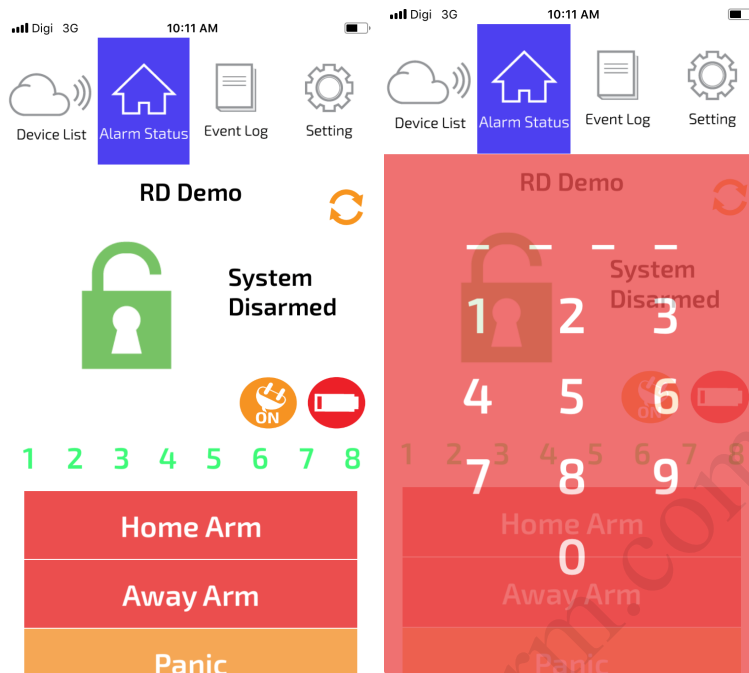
Digi 3G 10:11 AM

Device List Alarm Status Event Log Setting

RD Demo

System Disarmed

ON

1 2 3 4 5 6 7 8

Home Arm

Away Arm

Panic

Digi 3G 10:11 AM

Device List Alarm Status Event Log Setting

RD Demo

_ _ _ _

System Disarmed

1 2 3

4 5 6

7 8 9

0

ON

1 2 3 4 5 6 7 8

Home Arm

Away Arm

Panic

m.com